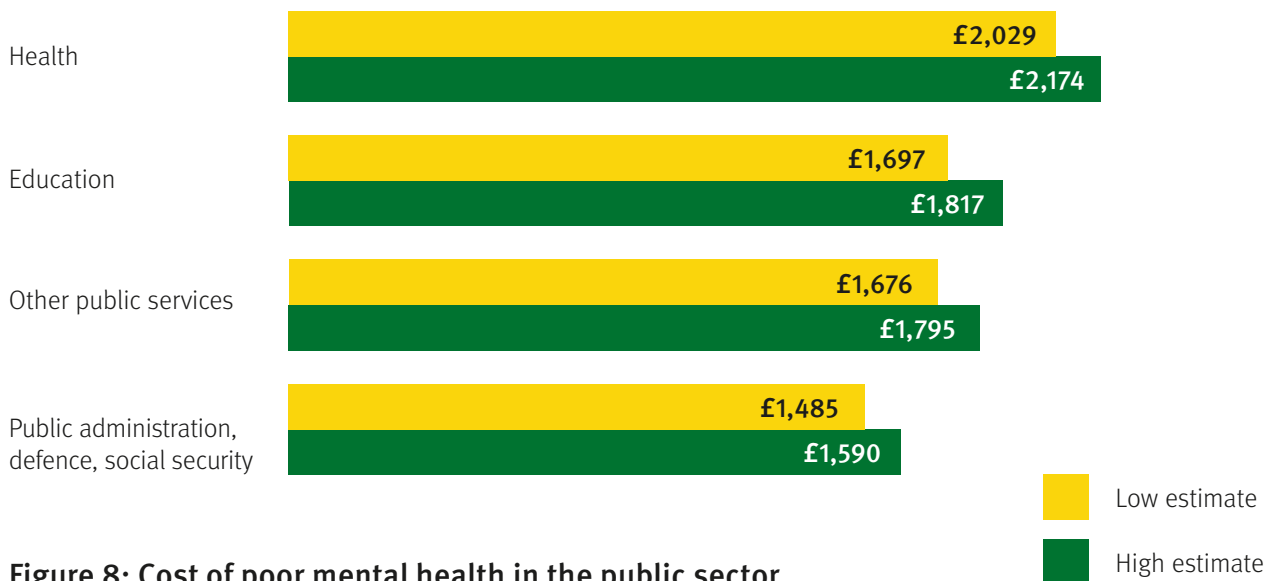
Health
£2,029
£2,174

Education
£1,697
£1,817

Other public services
£1,676
£1,795

Public administration, defence, social security
£1,485
£1,590

Low estimate
High estimate

Figure 8: Cost of poor mental health in the public sector